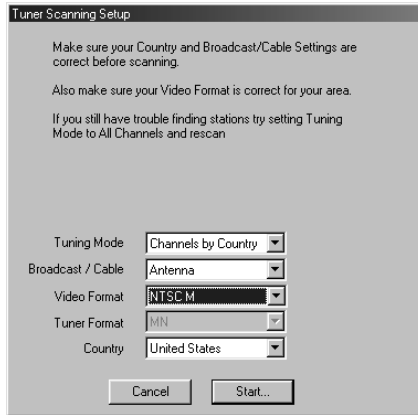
Tuner Scanning Setup

Make sure your Country and Broadcast/Cable Settings are correct before scanning.

Also make sure your Video Format is correct for your area.

If you still have trouble finding stations try setting Tuning Mode to All Channels and rescan

Tuning Mode Channels by Country
Broadcast / Cable Antenna
Video Format NTSC M
Tuner Format MN
Country United States

Cancel Start...